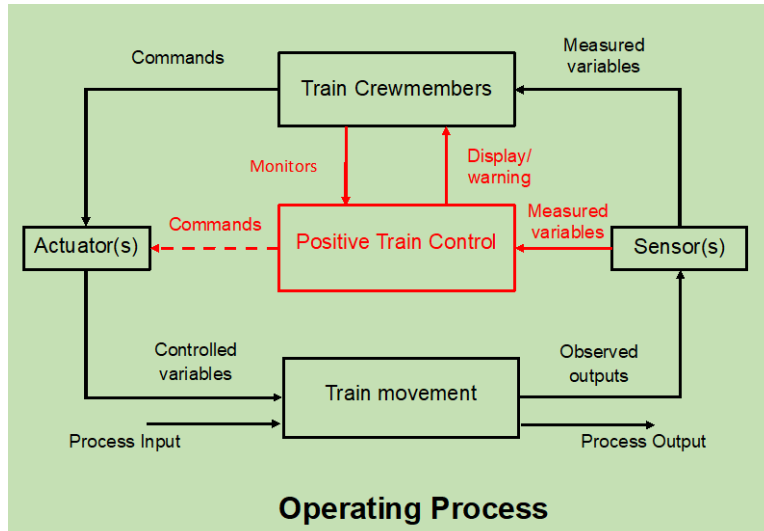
Commands

Measured variables

Train Crewmembers

Monitors

Display/ warning

Commands

Measured variables

Actuator(s)

Positive Train Control

Sensor(s)

Controlled variables

Observed outputs

Train movement

Process Input

Process Output

Operating Process